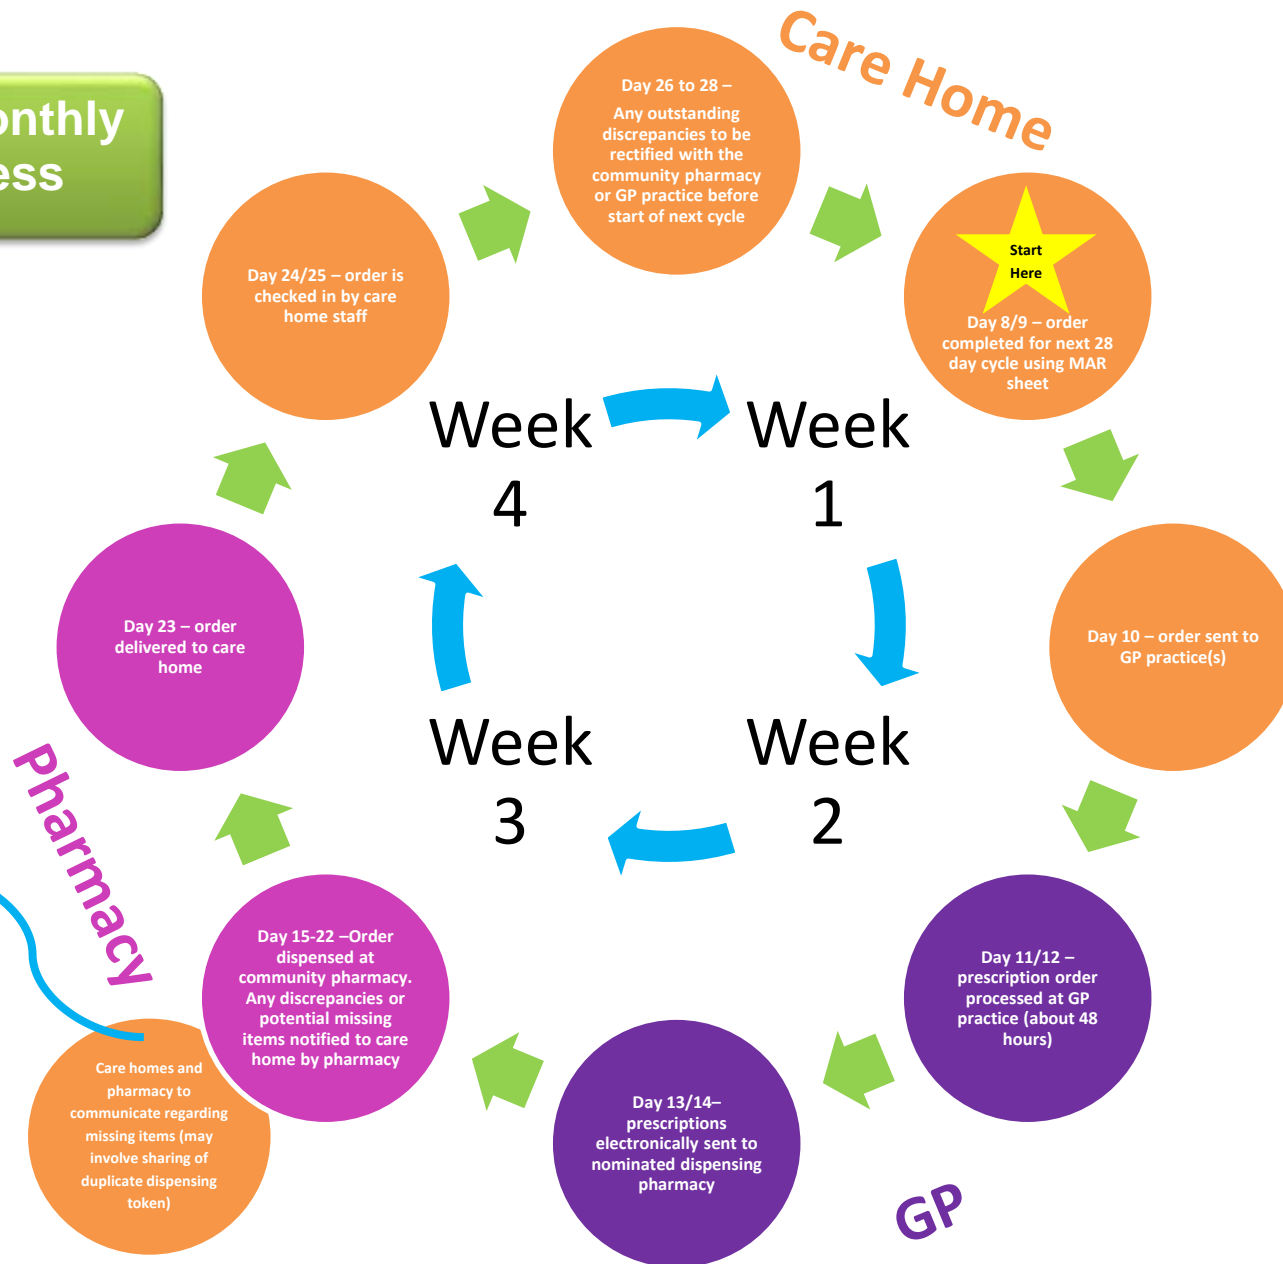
onthly
ess

Care Home

Day 26 to 28 – Any outstanding discrepancies to be rectified with the community pharmacy or GP practice before start of next cycle

Start Here

Day 8/9 – order completed for next 28 day cycle using MAR sheet

Day 10 – order sent to GP practice(s)

Day 11/12 – prescription order processed at GP practice (about 48 hours)

Day 13/14– prescriptions electronically sent to nominated dispensing pharmacy

GP

Day 15-22 –Order dispensed at community pharmacy. Any discrepancies or potential missing items notified to care home by pharmacy

Care homes and pharmacy to communicate regarding missing items (may involve sharing of duplicate dispensing token)

Pharmacy

Day 23 – order delivered to care home

Day 24/25 – order is checked in by care home staff

Week 4

Week 1

Week 3

Week 2